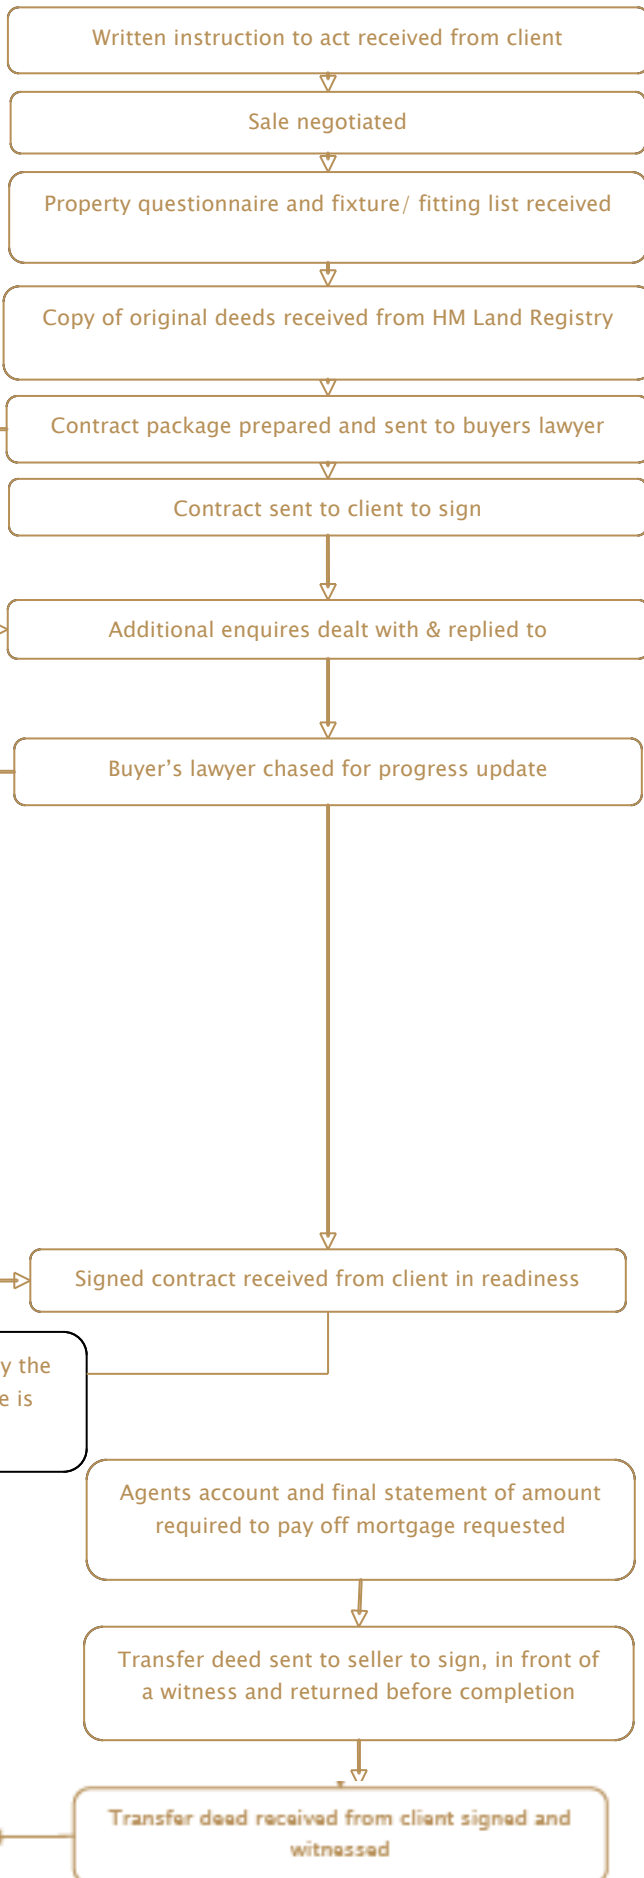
Written instruction to act received from client

Sale negotiated

Property questionnaire and fixture/ fitting list received

Copy of original deeds received from HM Land Registry

Contract package prepared and sent to buyers lawyer

Contract sent to client to sign

Additional enquires dealt with & replied to

Buyer’s lawyer chased for progress update

Signed contract received from client in readiness

y the
e is

Agents account and final statement of amount required to pay off mortgage requested

Transfer deed sent to seller to sign, in front of a witness and returned before completion

Transfer deed received from client signed and witnessed